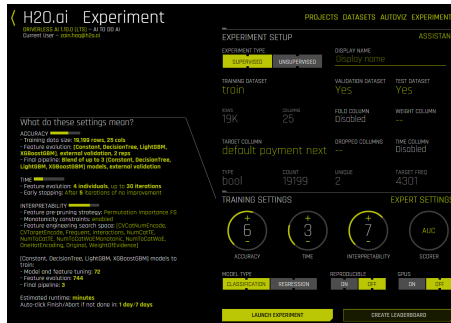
H2O.ai Experiment

DRIVERLESS AI 1.10.0 (LTS) — AI TO DO AI
Current User — jon.hop@h2o.ai

PROJECTS DATASETS AUTOVIZ EXPERIMENTS

EXPERIMENT SETUP

ASSISTANT

EXPERIMENT TYPE
SUPERVISED
UNSUPERVISED

DISPLAY NAME
Display name

TRAINING DATASET
train

VALIDATION DATASET
Yes

TEST DATASET
Yes

ROWS
19K

COLUMNS
25

FOLD COLUMN
Disabled

WEIGHT COLUMN
—

TARGET COLUMN
default payment next

DROPPED COLUMNS
—

TIME COLUMN
Disabled

TYPE
bool

COUNT
19199

UNIQUE
2

TARGET FREQ
4301

What do these settings mean?

ACCURACY
- Training data size: 19,199 rows, 25 cols
- Feature evolution: [Constant, DecisionTree, LightGBM, XGBoostGBM], external validation, 2 reps
- Final pipeline: Blend of up to 3 (Constant, DecisionTree, LightGBM, XGBoostGBM) models, external validation

TIME
- Feature evolution: 4 individuals, up to 30 iterations
- Early stopping: After 5 iterations of no improvement

INTERPRETABILITY
- Feature pre-pruning strategy: Permutation Importance FS
- Monotonicity constraints: enabled
- Feature engineering search space: [CVCatNumEncode, CVTargetEncode, Frequent, Interactions, NumCatTE, NumToCatTE, NumToCatWoEMonotonic, NumToCatWoE, OneHotEncoding, Original, WeightOfEvidence]

[Constant, DecisionTree, LightGBM, XGBoostGBM] models to train:
- Model and feature tuning: 72
- Feature evolution: 744
- Final pipeline: 3

Estimated runtime: minutes
Auto-click Finish/Abort if not done in: 1 day/7 days

TRAINING SETTINGS

EXPERT SETTINGS

6
ACCURACY

3
TIME

7
INTERPRETABILITY

AUC
SCORER

MODEL TYPE
CLASSIFICATION
REGRESSION

REPRODUCIBLE
ON
OFF

GPUS
ON
OFF

LAUNCH EXPERIMENT

CREATE LEADERBOARD